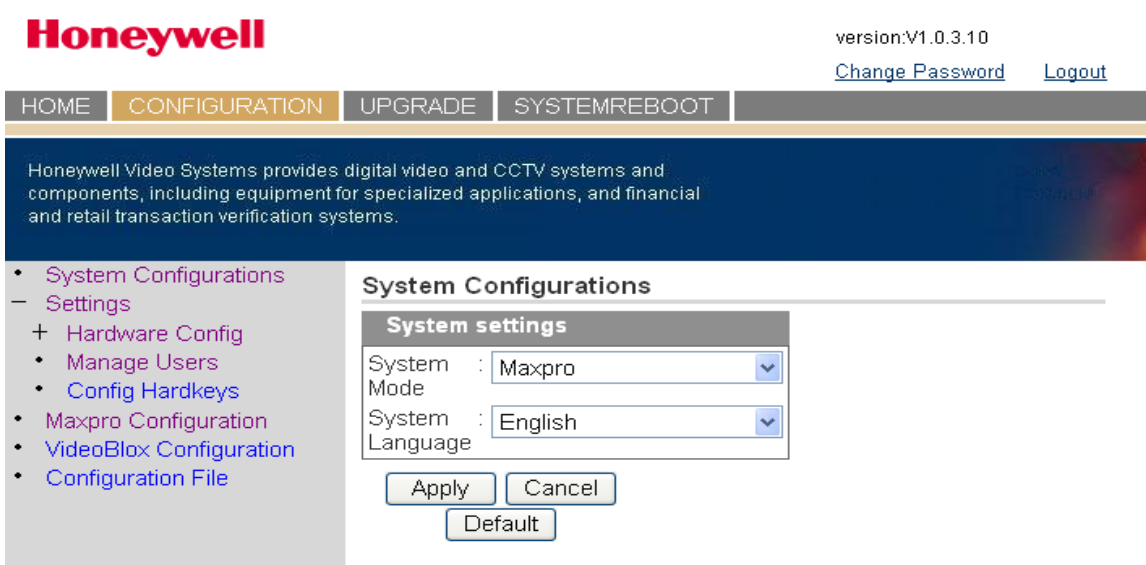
Honeywell

version:V1.0.3.10

Change Password Logout

HOME CONFIGURATION UPGRADE SYSTEMREBOOT

Honeywell Video Systems provides digital video and CCTV systems and components, including equipment for specialized applications, and financial and retail transaction verification systems.

• System Configurations
– Settings
+ Hardware Config
• Manage Users
• Config Hardkeys
• Maxpro Configuration
• VideoBlox Configuration
• Configuration File

System Configurations

System settings

| System Mode | : | Maxpro |
|---|---|---|
| System Language | : | English |

Apply Cancel
Default